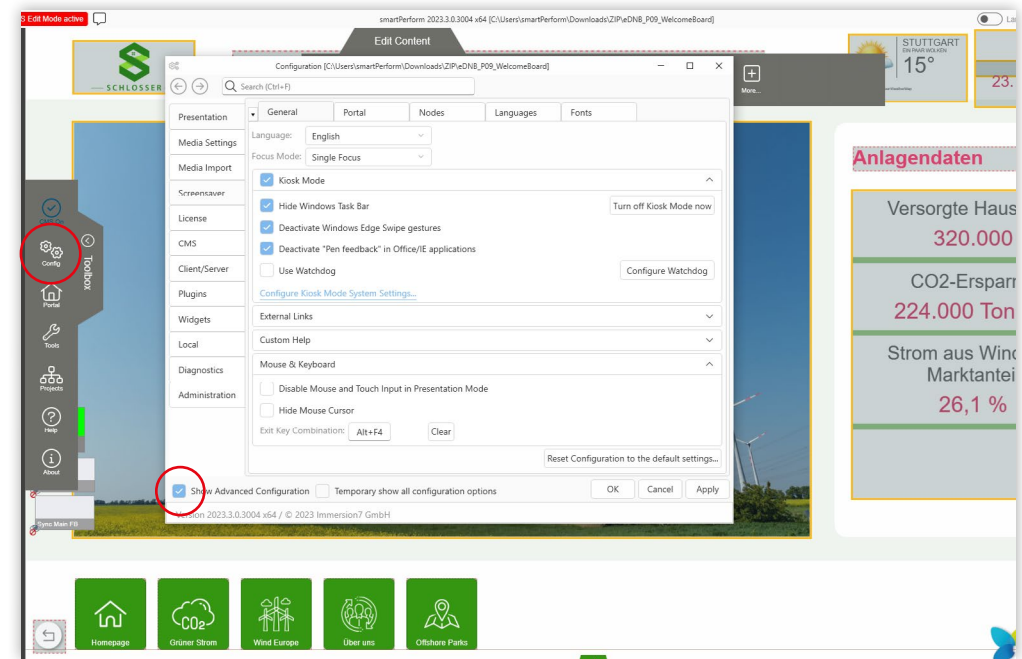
Edit Mode active

smartPerform 2023.3.0.3004 x64 [C:\Users\smartPerform\Downloads\ZIP\eDNB_P09_WelcomeBoard]

Edit Content

SCHLOSSER

STUTTGART

15°

23.

More...

Configuration [C:\Users\smartPerform\Downloads\ZIP\eDNB_P09_WelcomeBoard]

Search (Ctrl+F)

Presentation
Media Settings
Media Import
Screensaver
License
CMS
Client/Server
Plugins
Widgets
Local
Diagnostics
Administration

General | Portal | Nodes | Languages | Fonts

Language: English
Focus Mode: Single Focus

Kiosk Mode
Hide Windows Task Bar
Turn off Kiosk Mode now
Deactivate Windows Edge Swipe gestures
Deactivate "Pen feedback" in Office/IE applications
Use Watchdog
Configure Watchdog
Configure Kiosk Mode System Settings...

External Links

Custom Help

Mouse & Keyboard
Disable Mouse and Touch Input in Presentation Mode
Hide Mouse Cursor
Exit Key Combination: Alt+F4 Clear

Reset Configuration to the default settings...

Show Advanced Configuration
Temporary show all configuration options
OK Cancel Apply

Version 2023.3.0.3004 x64 / © 2023 Immersion7 GmbH

Config
Portal
Tools
Projects
Help
About
Toolbox

Sync Main FB

Anlagendaten

Versorgte Haus
320.000

CO2-Ersparn
224.000 Ton

Strom aus Wind
Marktantei
26,1 %

Homepage
Grüner Strom
Wind Europe
Über uns
Offshore Parks